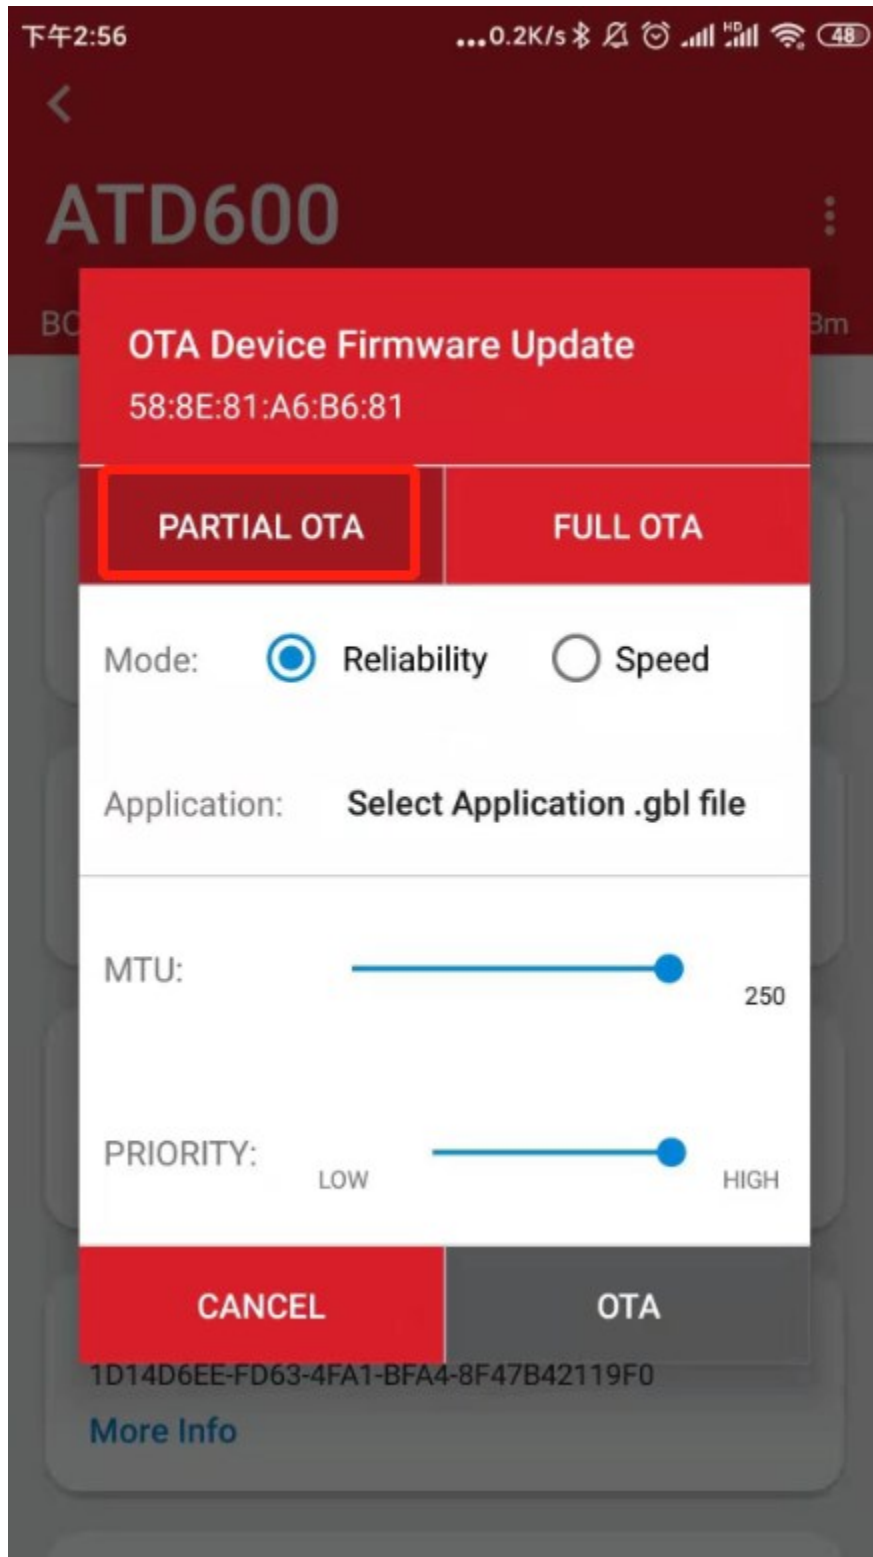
下午2:56 ...0.2K/s 48

ATD600

BC 3m

OTA Device Firmware Update
58:8E:81:A6:B6:81

PARTIAL OTA
FULL OTA

Mode: Reliability Speed

Application: Select Application .gbl file

MTU: 250

PRIORITY: LOW HIGH

CANCEL
OTA

1D14D6EE-FD63-4FA1-BFA4-8F47B42119F0
More Info